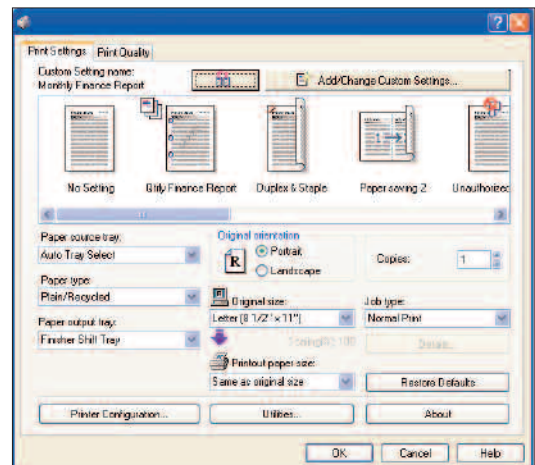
Print Settings | Print Quality

Custom Setting name:
Monthly Finance Report

Add/Change Custom Settings...

No Setting
Mthly Finance Report
Duplex & Staple
Paper saving 2
Unauthorized

Paper source tray:
Auto Tray Select

Paper type:
Plain/Recycled

Paper output tray:
Finisher Shift Tray

Original orientation
Portrait
Landscape

Copies: 1

Original size:
Letter (8 1/2" x 11")

Scaling(%): 100

Printout paper size:
Same as original size

Job type:
Normal Print

Details...

Restore Defaults

Printer Configuration...
Utilities...
About

OK
Cancel
Help